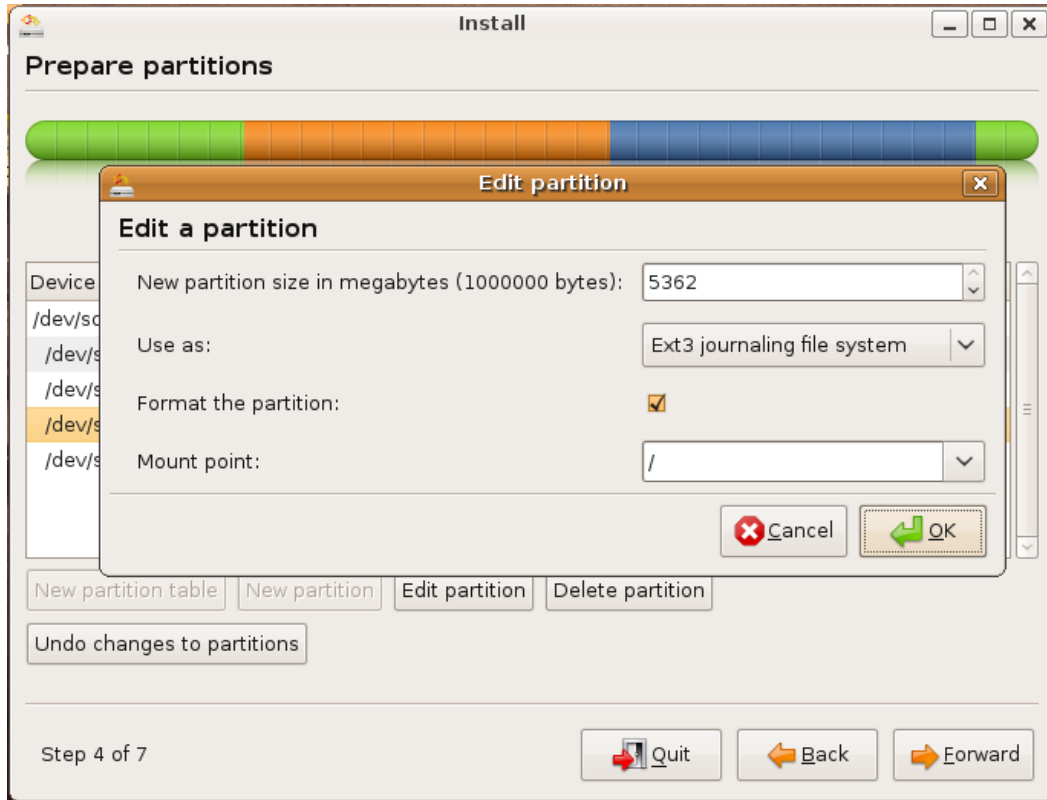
Install

Prepare partitions

Device
/dev/sc
/dev/s
/dev/s
/dev/s
/dev/s

Edit partition

Edit a partition

New partition size in megabytes (1000000 bytes): 5362

Use as: Ext3 journaling file system

Format the partition:

Mount point: /

Cancel OK

New partition table New partition Edit partition Delete partition

Undo changes to partitions

Step 4 of 7

Quit Back Forward